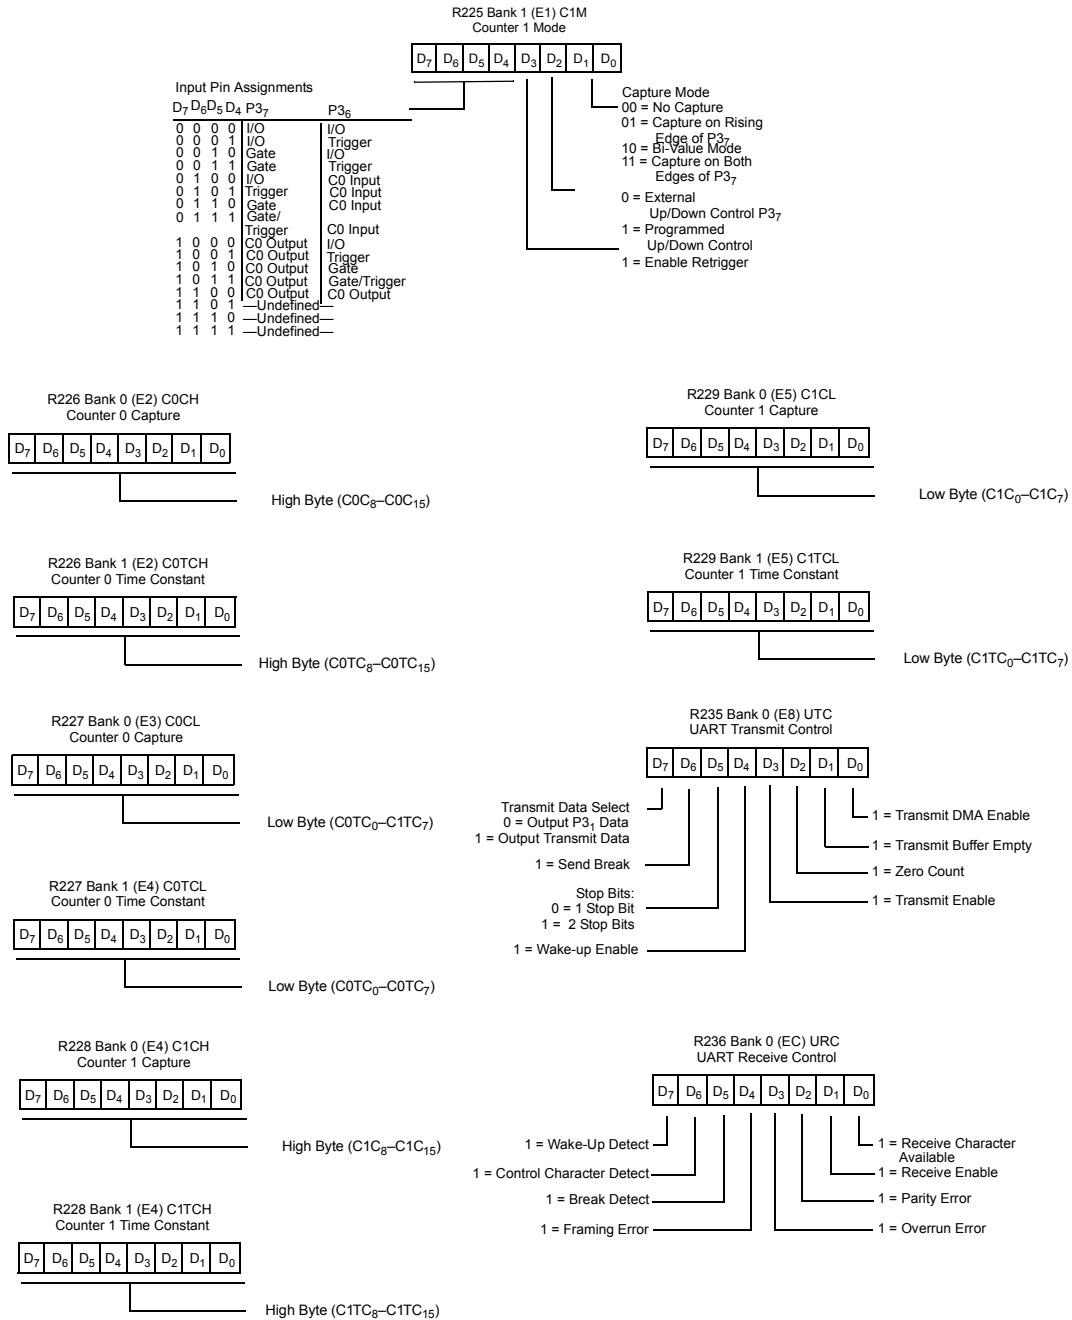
R225 Bank 1 (E1) C1M
Counter 1 Mode

| $D_7$ | $D_6$ | $D_5$ | $D_4$ | $D_3$ | $D_2$ | $D_1$ | $D_0$ |
|---|---|---|---|---|---|---|---|

Input Pin Assignments

| $D_7 D_6 D_5 D_4$ | $P3_7$ | $P3_6$ |
|---|---|---|
| 0 0 0 0 | I/O | I/O |
| 0 0 0 1 | I/O | Trigger |
| 0 0 1 0 | Gate | I/O |
| 0 0 1 1 | Gate | Trigger |
| 0 1 0 0 | I/O | C0 Input |
| 0 1 0 1 | Trigger | C0 Input |
| 0 1 1 0 | Gate | C0 Input |
| 0 1 1 1 | Gate/ Trigger | C0 Input |
| 1 0 0 0 | C0 Output | I/O |
| 1 0 0 1 | C0 Output | Trigger |
| 1 0 1 0 | C0 Output | Gate |
| 1 0 1 1 | C0 Output | Gate/Trigger |
| 1 1 0 0 | C0 Output | C0 Output |
| 1 1 0 1 | —Undefined— | |
| 1 1 1 0 | —Undefined— | |
| 1 1 1 1 | —Undefined— | |

Capture Mode
00 = No Capture
01 = Capture on Rising Edge of $P3_7$
10 = Bi-Value Mode
11 = Capture on Both Edges of $P3_7$

0 = External Up/Down Control $P3_7$
1 = Programmed Up/Down Control

1 = Enable Retrigger

R226 Bank 0 (E2) C0CH
Counter 0 Capture

| $D_7$ | $D_6$ | $D_5$ | $D_4$ | $D_3$ | $D_2$ | $D_1$ | $D_0$ |
|---|---|---|---|---|---|---|---|

High Byte ($C0C_8$–$C0C_{15}$)

R229 Bank 0 (E5) C1CL
Counter 1 Capture

| $D_7$ | $D_6$ | $D_5$ | $D_4$ | $D_3$ | $D_2$ | $D_1$ | $D_0$ |
|---|---|---|---|---|---|---|---|

Low Byte ($C1C_0$–$C1C_7$)

R226 Bank 1 (E2) C0TCH
Counter 0 Time Constant

| $D_7$ | $D_6$ | $D_5$ | $D_4$ | $D_3$ | $D_2$ | $D_1$ | $D_0$ |
|---|---|---|---|---|---|---|---|

High Byte ($C0TC_8$–$C0TC_{15}$)

R229 Bank 1 (E5) C1TCL
Counter 1 Time Constant

| $D_7$ | $D_6$ | $D_5$ | $D_4$ | $D_3$ | $D_2$ | $D_1$ | $D_0$ |
|---|---|---|---|---|---|---|---|

Low Byte ($C1TC_0$–$C1TC_7$)

R227 Bank 0 (E3) C0CL
Counter 0 Capture

| $D_7$ | $D_6$ | $D_5$ | $D_4$ | $D_3$ | $D_2$ | $D_1$ | $D_0$ |
|---|---|---|---|---|---|---|---|

Low Byte ($C0TC_0$–$C1TC_7$)

R235 Bank 0 (E8) UTC
UART Transmit Control

| $D_7$ | $D_6$ | $D_5$ | $D_4$ | $D_3$ | $D_2$ | $D_1$ | $D_0$ |
|---|---|---|---|---|---|---|---|

Transmit Data Select
0 = Output $P3_1$ Data
1 = Output Transmit Data
1 = Send Break
Stop Bits:
0 = 1 Stop Bit
1 = 2 Stop Bits
1 = Wake-up Enable
1 = Transmit DMA Enable
1 = Transmit Buffer Empty
1 = Zero Count
1 = Transmit Enable

R227 Bank 1 (E4) C0TCL
Counter 0 Time Constant

| $D_7$ | $D_6$ | $D_5$ | $D_4$ | $D_3$ | $D_2$ | $D_1$ | $D_0$ |
|---|---|---|---|---|---|---|---|

Low Byte ($C0TC_0$–$C0TC_7$)

R228 Bank 0 (E4) C1CH
Counter 1 Capture

| $D_7$ | $D_6$ | $D_5$ | $D_4$ | $D_3$ | $D_2$ | $D_1$ | $D_0$ |
|---|---|---|---|---|---|---|---|

High Byte ($C1C_8$–$C1C_{15}$)

R236 Bank 0 (EC) URC
UART Receive Control

| $D_7$ | $D_6$ | $D_5$ | $D_4$ | $D_3$ | $D_2$ | $D_1$ | $D_0$ |
|---|---|---|---|---|---|---|---|

1 = Wake-Up Detect
1 = Control Character Detect
1 = Break Detect
1 = Framing Error
1 = Receive Character Available
1 = Receive Enable
1 = Parity Error
1 = Overrun Error

R228 Bank 1 (E4) C1TCH
Counter 1 Time Constant

| $D_7$ | $D_6$ | $D_5$ | $D_4$ | $D_3$ | $D_2$ | $D_1$ | $D_0$ |
|---|---|---|---|---|---|---|---|

High Byte ($C1TC_8$–$C1TC_{15}$)